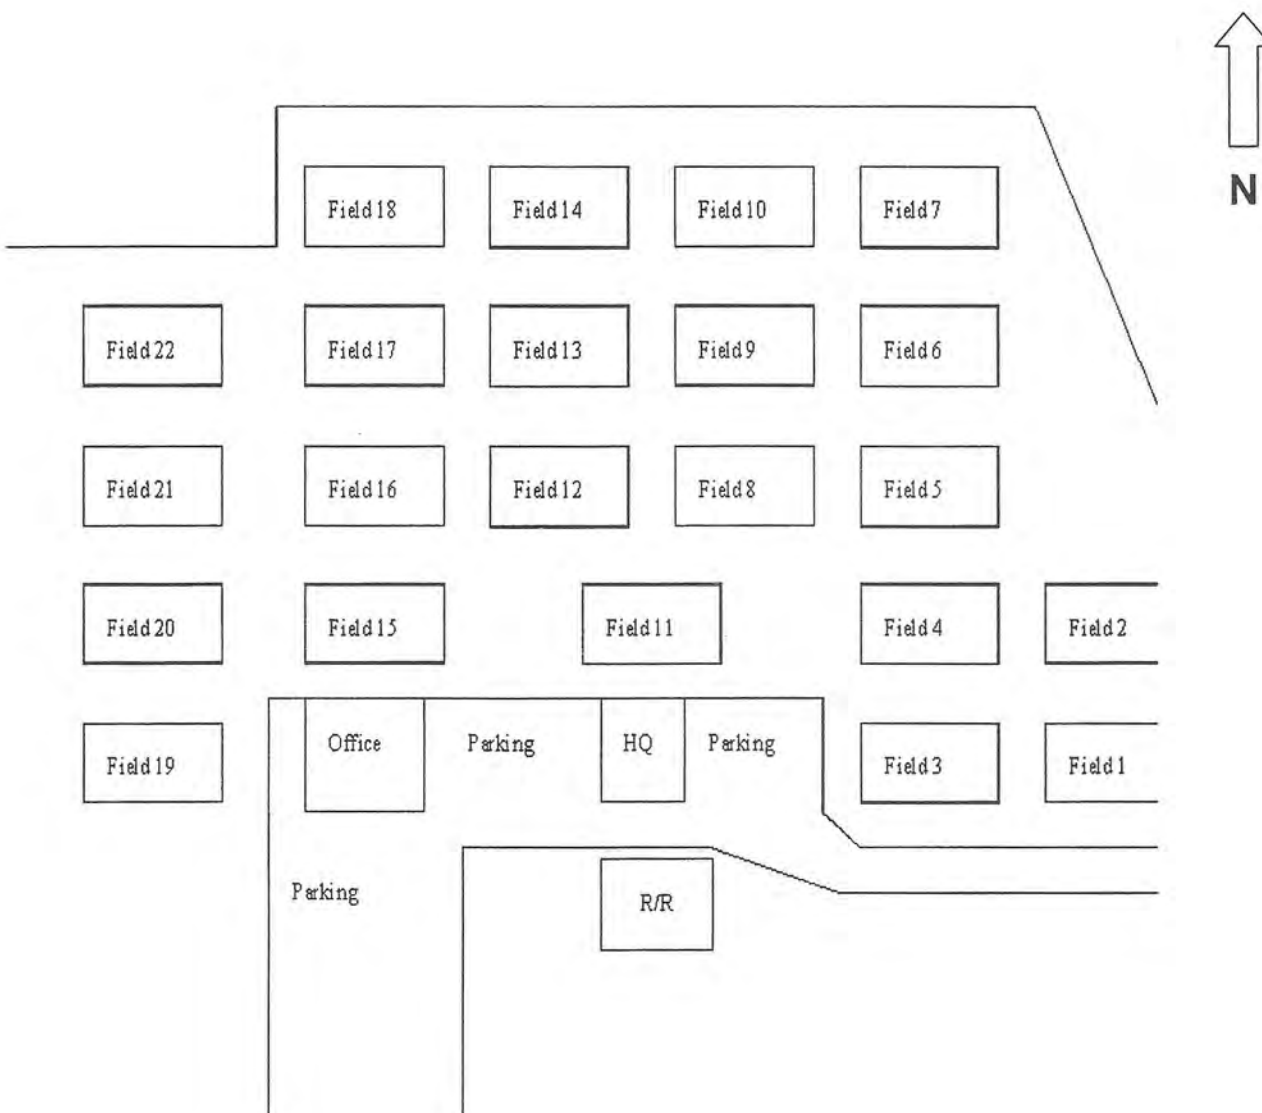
N

Field 18
Field 14
Field 10
Field 7

Field 22
Field 17
Field 13
Field 9
Field 6

Field 21
Field 16
Field 12
Field 8
Field 5

Field 20
Field 15
Field 11
Field 4
Field 2

Field 19
Office
Parking
HQ
Parking
Field 3
Field 1

Parking
R/R